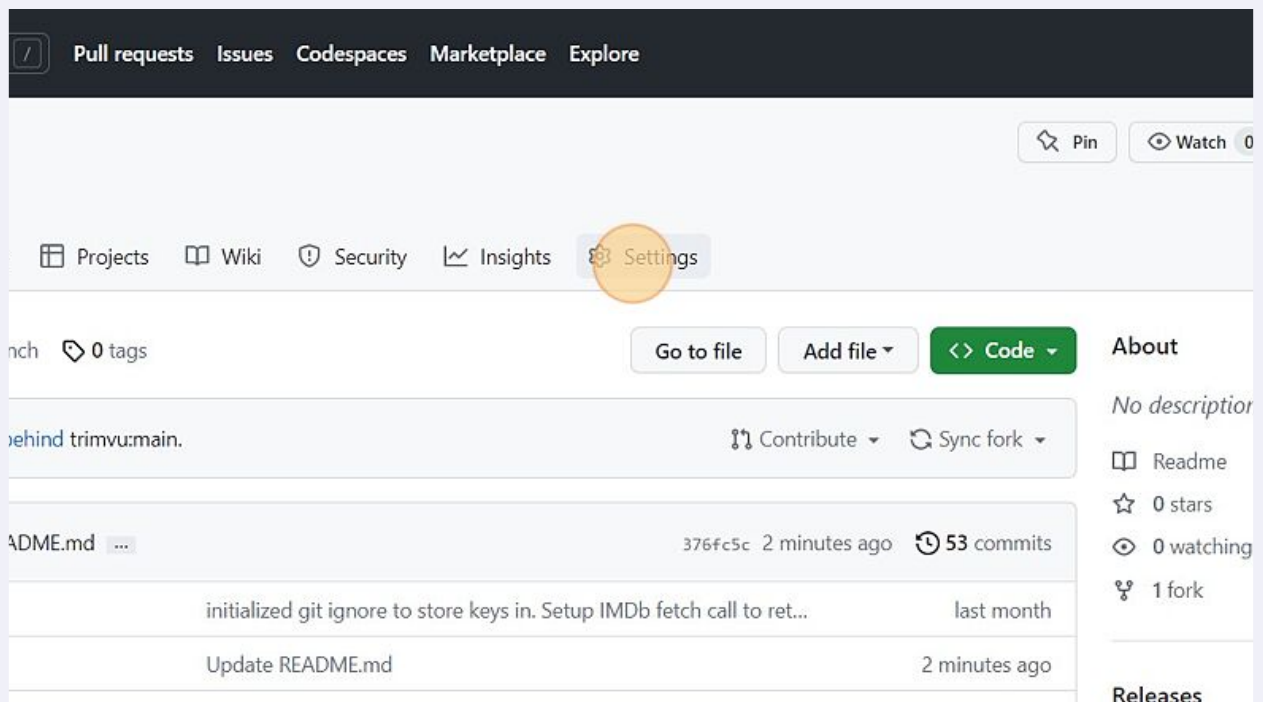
/ Pull requests Issues Codespaces Marketplace Explore

Pin Watch 0

Projects Wiki Security Insights Settings

nch 0 tags

Go to file Add file Code

About

No descriptior

behind trimvu:main.

Contribute Sync fork

Readme

0 stars

0 watching

1 fork

ADME.md ...

376fc5c 2 minutes ago 53 commits

initialized git ignore to store keys in. Setup IMDb fetch call to ret... last month

Update README.md 2 minutes ago

Releases